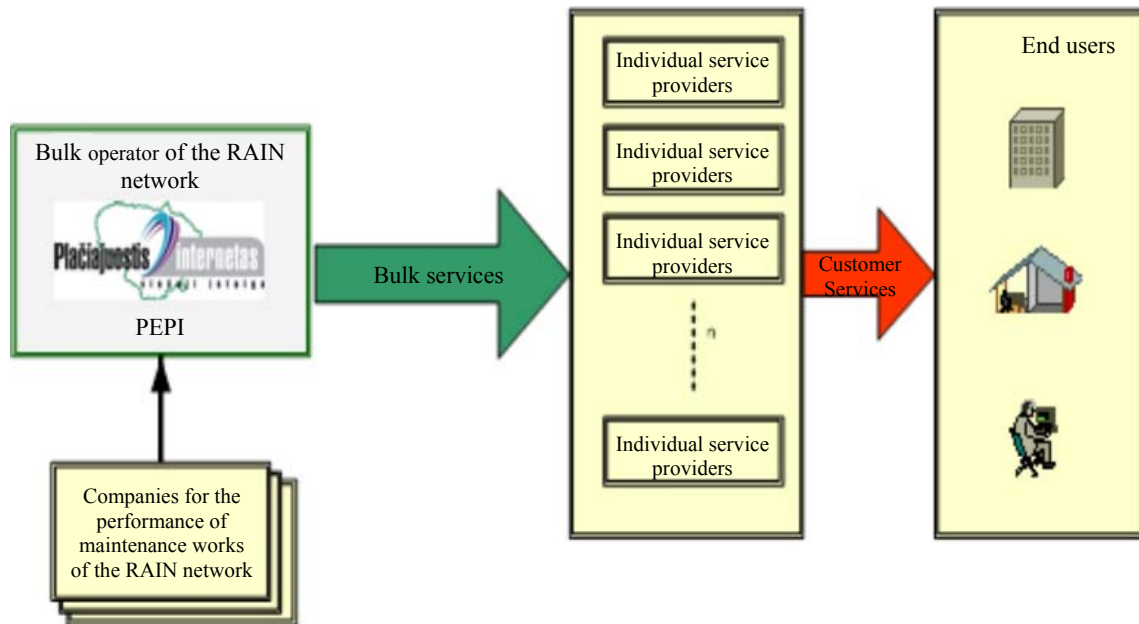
Bulk operator of the RAIN network

Plačiajuostis internetas

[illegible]

PEPI

Companies for the performance of maintenance works of the RAIN network

Bulk services

Individual service providers

Individual service providers

Individual service providers

n

Individual service providers

Customer Services

End users